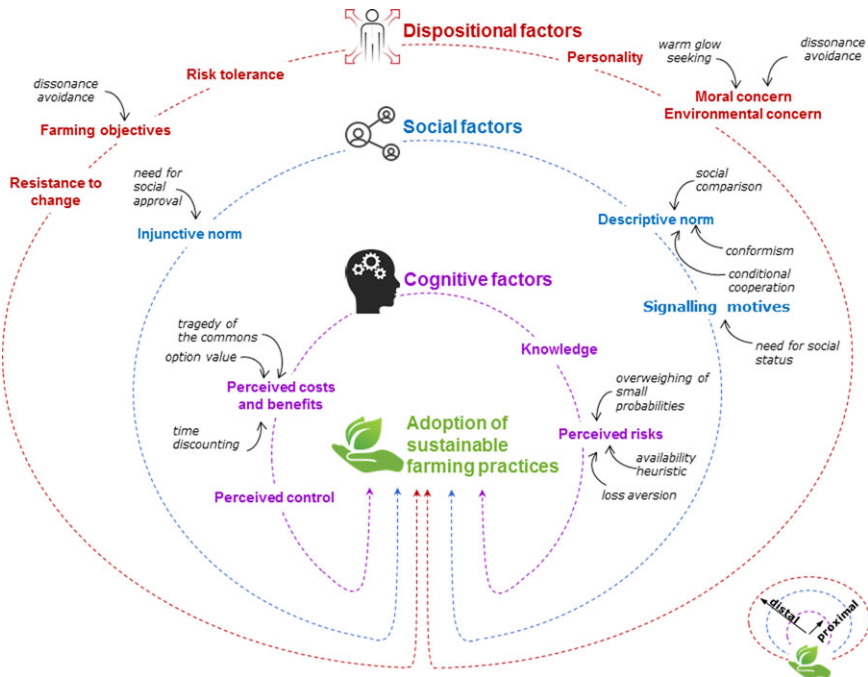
Dispositional factors

Risk tolerance

Personality

warm glow seeking

dissonance avoidance

Moral concern
Environmental concern

dissonance avoidance

Farming objectives

Resistance to change

Social factors

need for social approval

Injunctive norm

social comparison

Descriptive norm

conformism

conditional cooperation

Signalling motives

need for social status

Cognitive factors

tragedy of the commons

option value

Perceived costs and benefits

time discounting

Knowledge

overweighing of small probabilities

Perceived risks

availability heuristic

loss aversion

Adoption of sustainable farming practices

Perceived control

distal

proximal